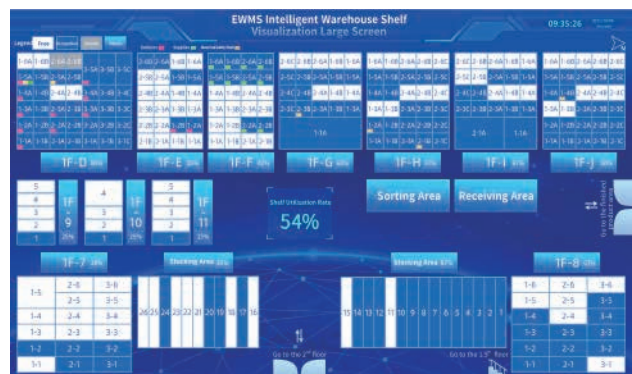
EWMS Intelligent Warehouse Shelf
Visualization Large Screen

09:35:26

Legend: Free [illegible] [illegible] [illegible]

1F-D
1F-E
1F-F
1F-G
1F-H
1F-I
1F-J

1-16
1-16
2-16

5
4
3
2
1
1F-9

4
3
2
1
1F-10

5
4
3
2
1
1F-11

Shelf Utilization Rate
54%

Sorting Area
Receiving Area

1F-7
Stacking Area
Stacking Area
1F-8

| 1-5 | 2-5 | 3-6 |
|---|---|---|
| | 2-5 | 3-5 |
| 1-4 | 2-4 | 3-4 |
| 1-3 | 2-3 | 3-3 |
| 1-2 | 2-2 | 3-2 |
| 1-1 | 2-1 | 3-1 |

26 25 24 23 22 21 20 19 18 17 16

15 14 13 12 11 10 9 8 7 6 5 4 3 2 1

| 1-6 | 2-6 | 3-6 |
|---|---|---|
| 1-5 | 2-5 | 3-5 |
| 1-4 | 2-4 | 3-4 |
| 1-3 | 2-3 | 3-3 |
| 1-2 | 2-2 | 3-2 |
| 1-1 | 2-1 | 3-1 |

Go to the 2nd floor
Go to the 1.5th floor